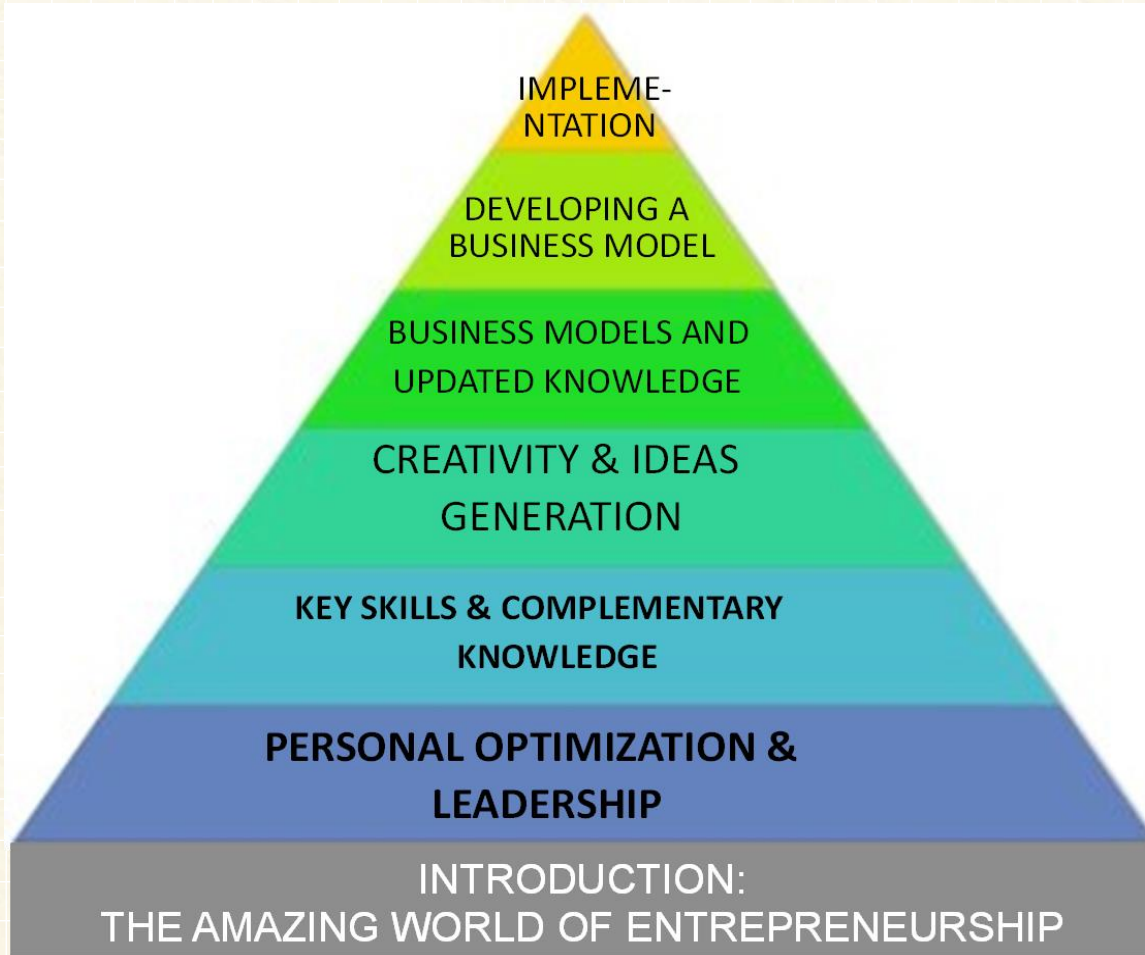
IMPLEMENTATION

DEVELOPING A BUSINESS MODEL

BUSINESS MODELS AND UPDATED KNOWLEDGE

CREATIVITY & IDEAS GENERATION

KEY SKILLS & COMPLEMENTARY KNOWLEDGE

PERSONAL OPTIMIZATION & LEADERSHIP

INTRODUCTION:
THE AMAZING WORLD OF ENTREPRENEURSHIP